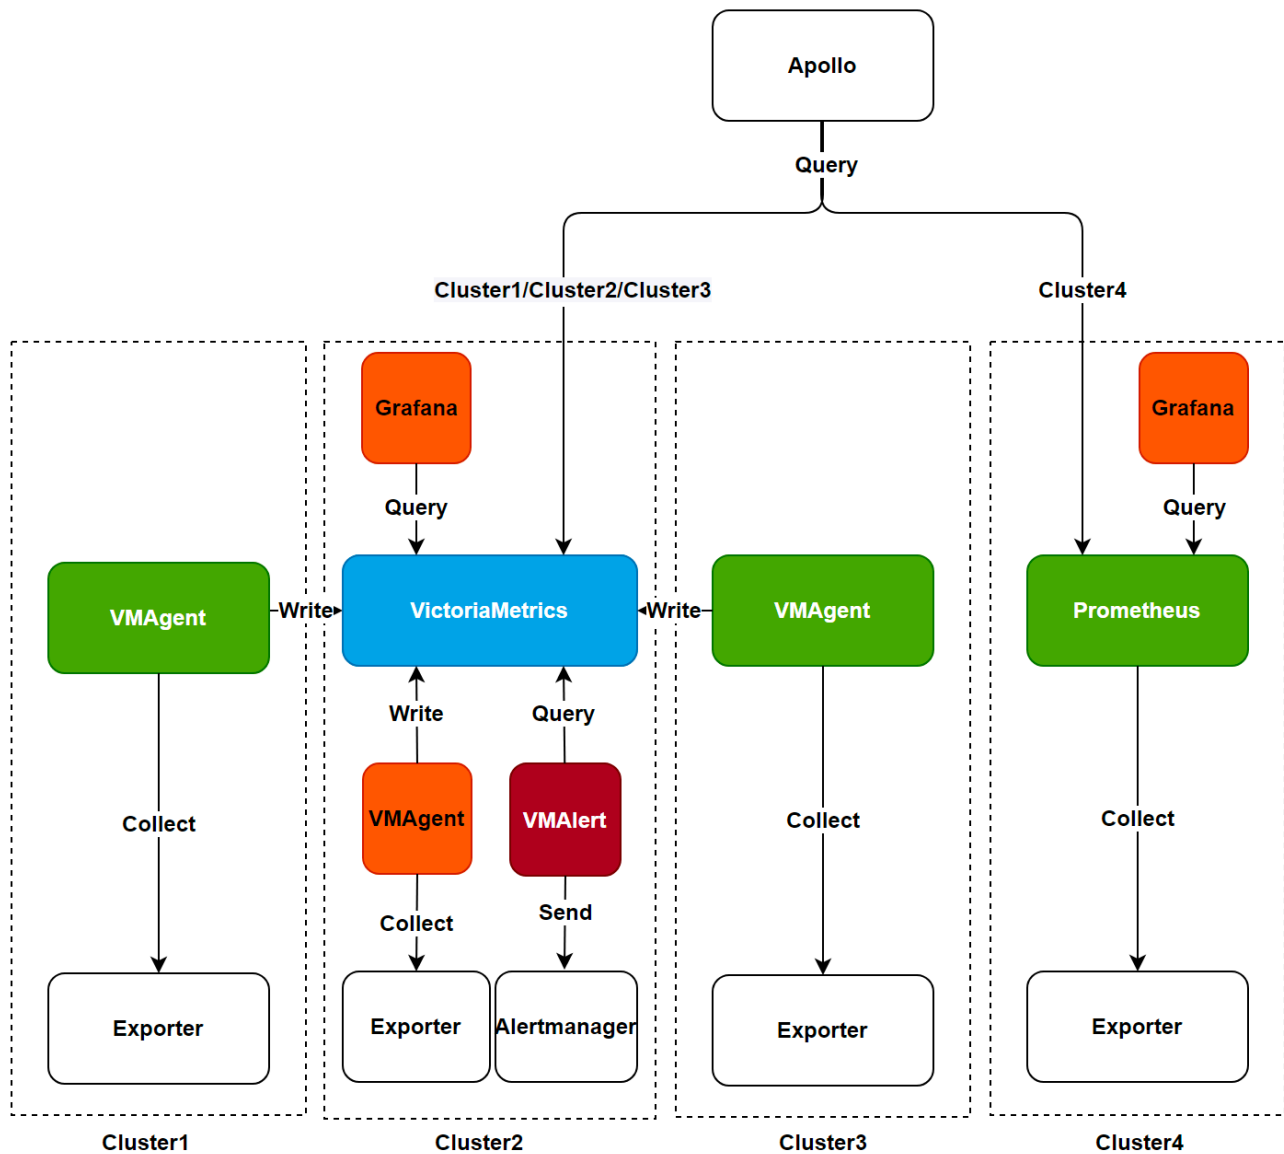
Apollo

Query

Cluster1/Cluster2/Cluster3

Cluster4

Grafana

Query

VMAgent

Write

VictoriaMetrics

Write

VMAgent

Grafana

Query

Prometheus

Write

Query

VMAgent

VMAlert

Collect

Collect

Collect

Collect

Send

Exporter

Exporter

Alertmanager

Exporter

Exporter

Cluster1

Cluster2

Cluster3

Cluster4